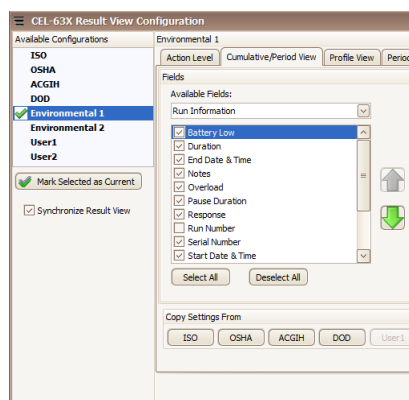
CEL-63X Result View Configuration

Available Configurations
ISO
OSHA
ACGIH
DOD
Environmental 1
Environmental 2
User1
User2

Mark Selected as Current

Synchronize Result View

Environmental 1

Action Level | Cumulative/Period View | Profile View | Perio

Fields
Available Fields:
Run Information

Battery Low
Duration
End Date & Time
Notes
Overload
Pause Duration
Response
Run Number
Serial Number
Start Date & Time

Select All
Deselect All

Copy Settings From
ISO
OSHA
ACGIH
DOD
User 1